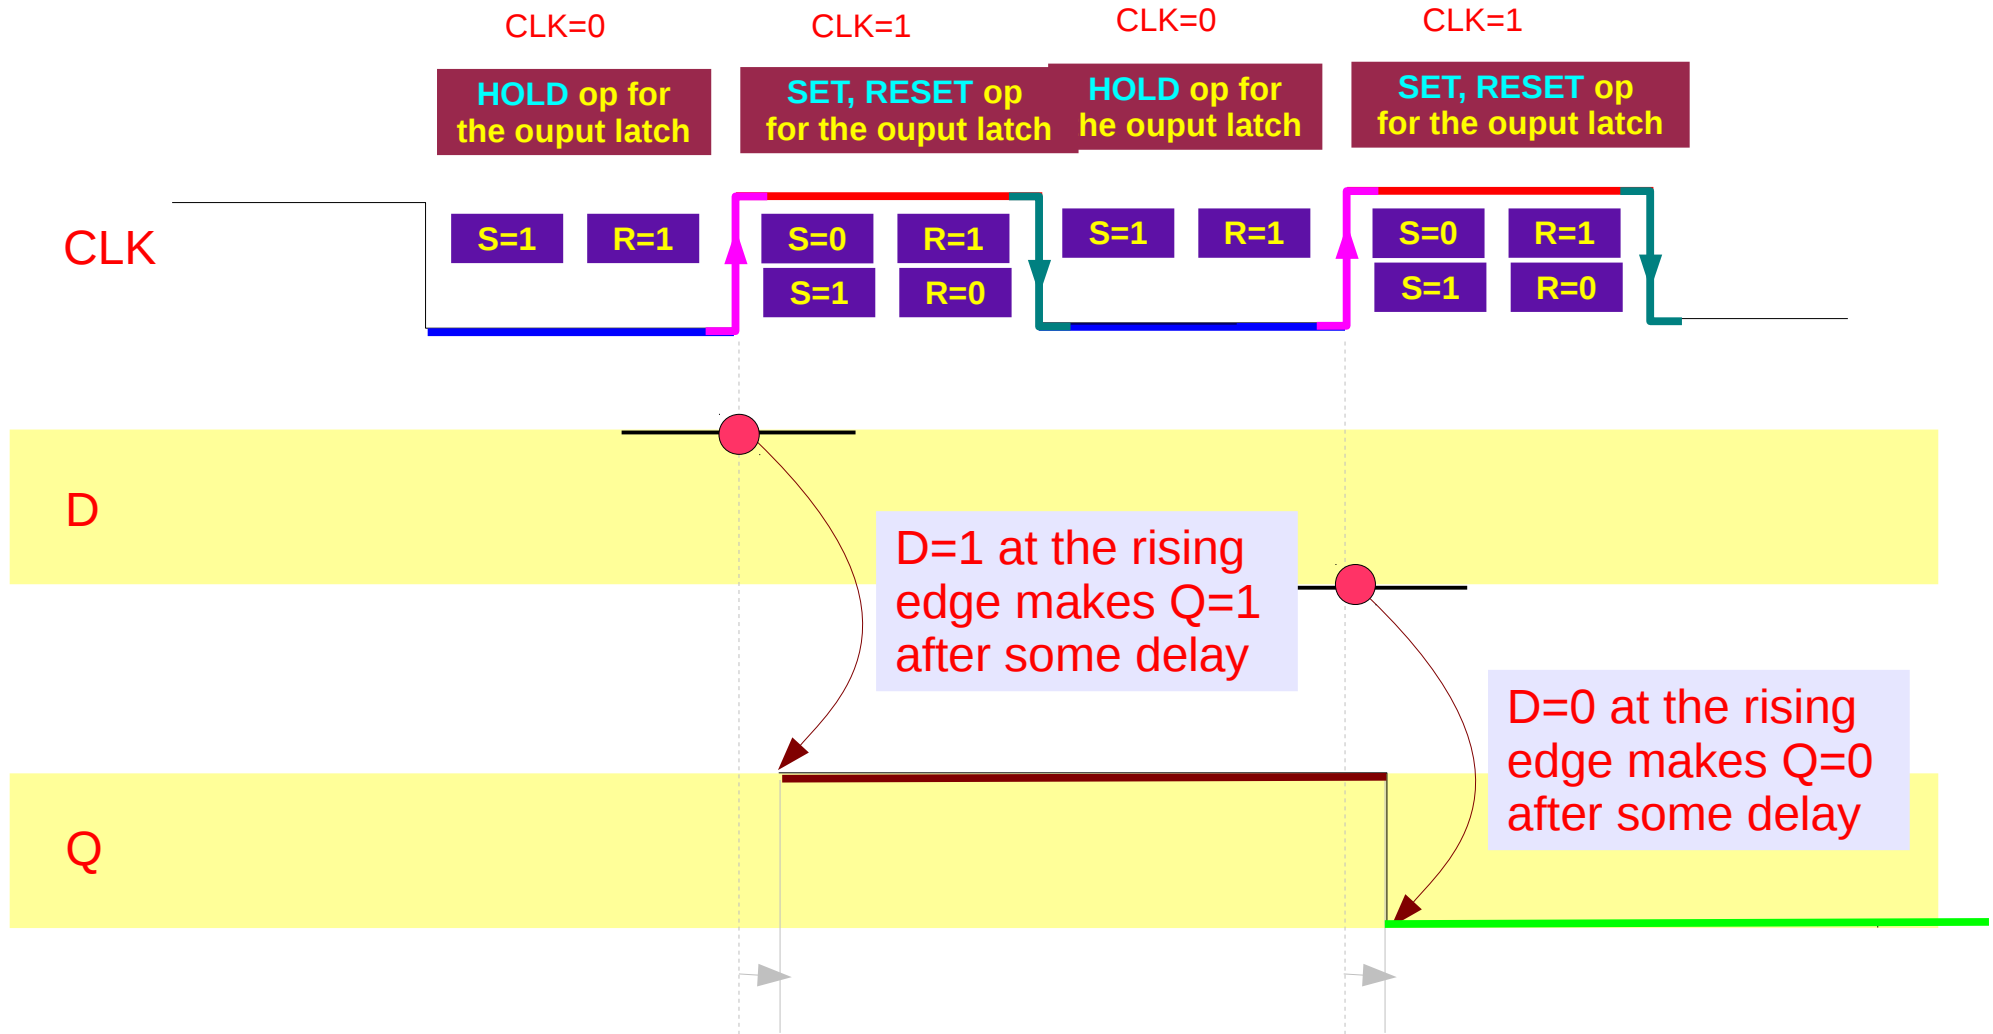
CLK=0

HOLD op for the ouput latch

CLK=1

SET, RESET op for the ouput latch

CLK=0

HOLD op for he ouput latch

CLK=1

SET, RESET op for the ouput latch

CLK

S=1 R=1

S=0 R=1
S=1 R=0

S=1 R=1

S=0 R=1
S=1 R=0

D

D=1 at the rising edge makes Q=1 after some delay

D=0 at the rising edge makes Q=0 after some delay

Q